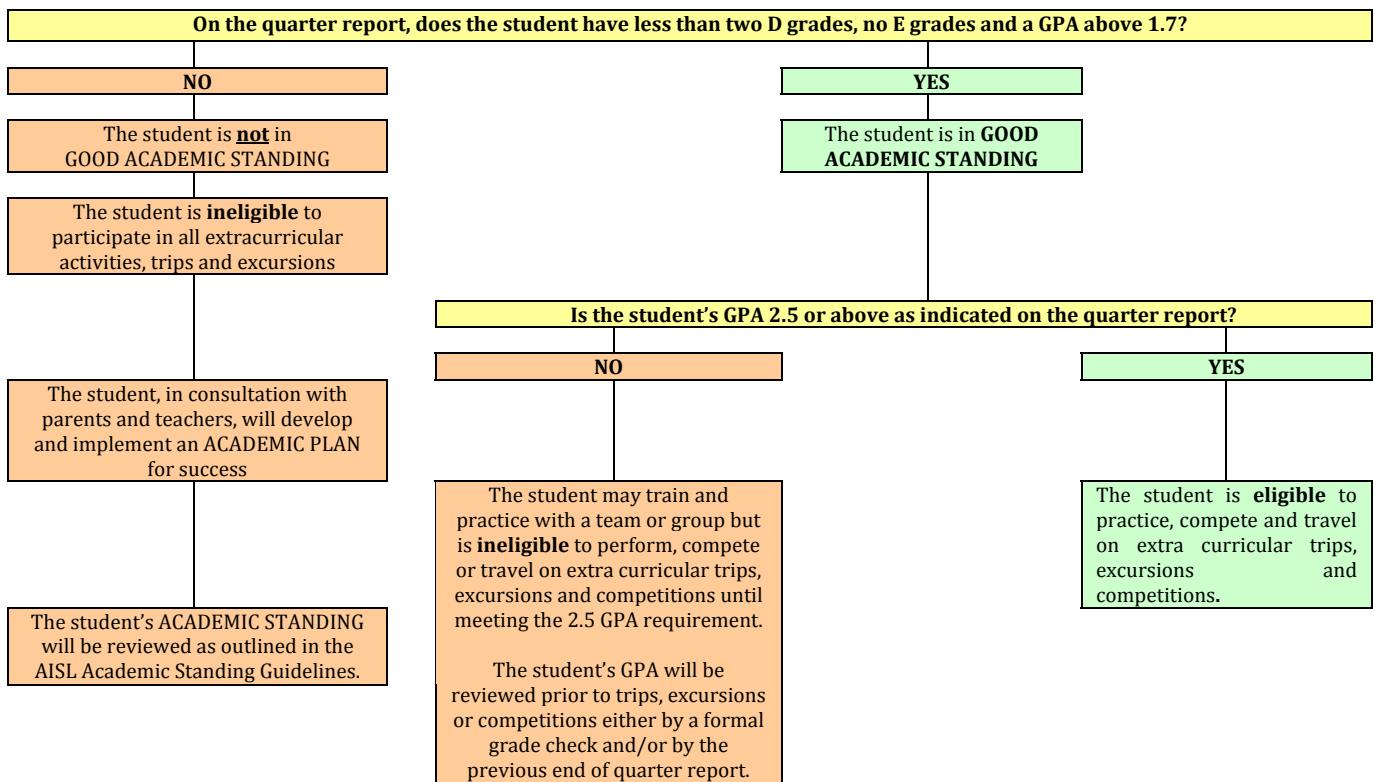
On the quarter report, does the student have less than two D grades, no E grades and a GPA above 1.7?

NO

The student is **not** in GOOD ACADEMIC STANDING

The student is **ineligible** to participate in all extracurricular activities, trips and excursions

The student, in consultation with parents and teachers, will develop and implement an ACADEMIC PLAN for success

The student's ACADEMIC STANDING will be reviewed as outlined in the AISL Academic Standing Guidelines.

YES

The student is in **GOOD ACADEMIC STANDING**

Is the student's GPA 2.5 or above as indicated on the quarter report?

NO

The student may train and practice with a team or group but is **ineligible** to perform, compete or travel on extra curricular trips, excursions and competitions until meeting the 2.5 GPA requirement.

The student's GPA will be reviewed prior to trips, excursions or competitions either by a formal grade check and/or by the previous end of quarter report.

YES

The student is **eligible** to practice, compete and travel on extra curricular trips, excursions and competitions.